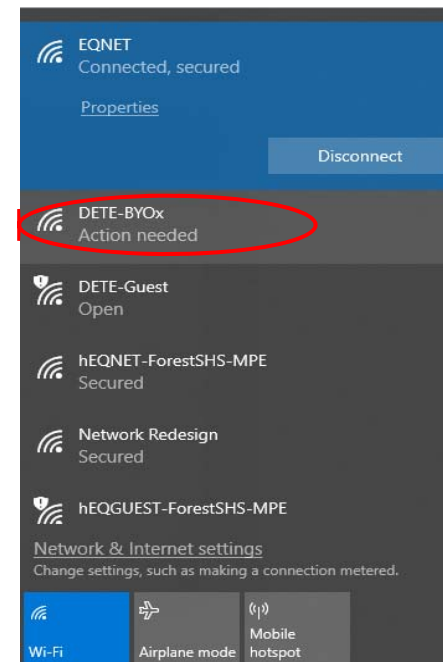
EQNET
Connected, secured

Properties

Disconnect

DETE-BYOx
Action needed

DETE-Guest
Open

hEQNET-ForestSHS-MPE
Secured

Network Redesign
Secured

hEQGUEST-ForestSHS-MPE

Network & Internet settings
Change settings, such as making a connection metered.

Wi-Fi

Airplane mode

Mobile hotspot